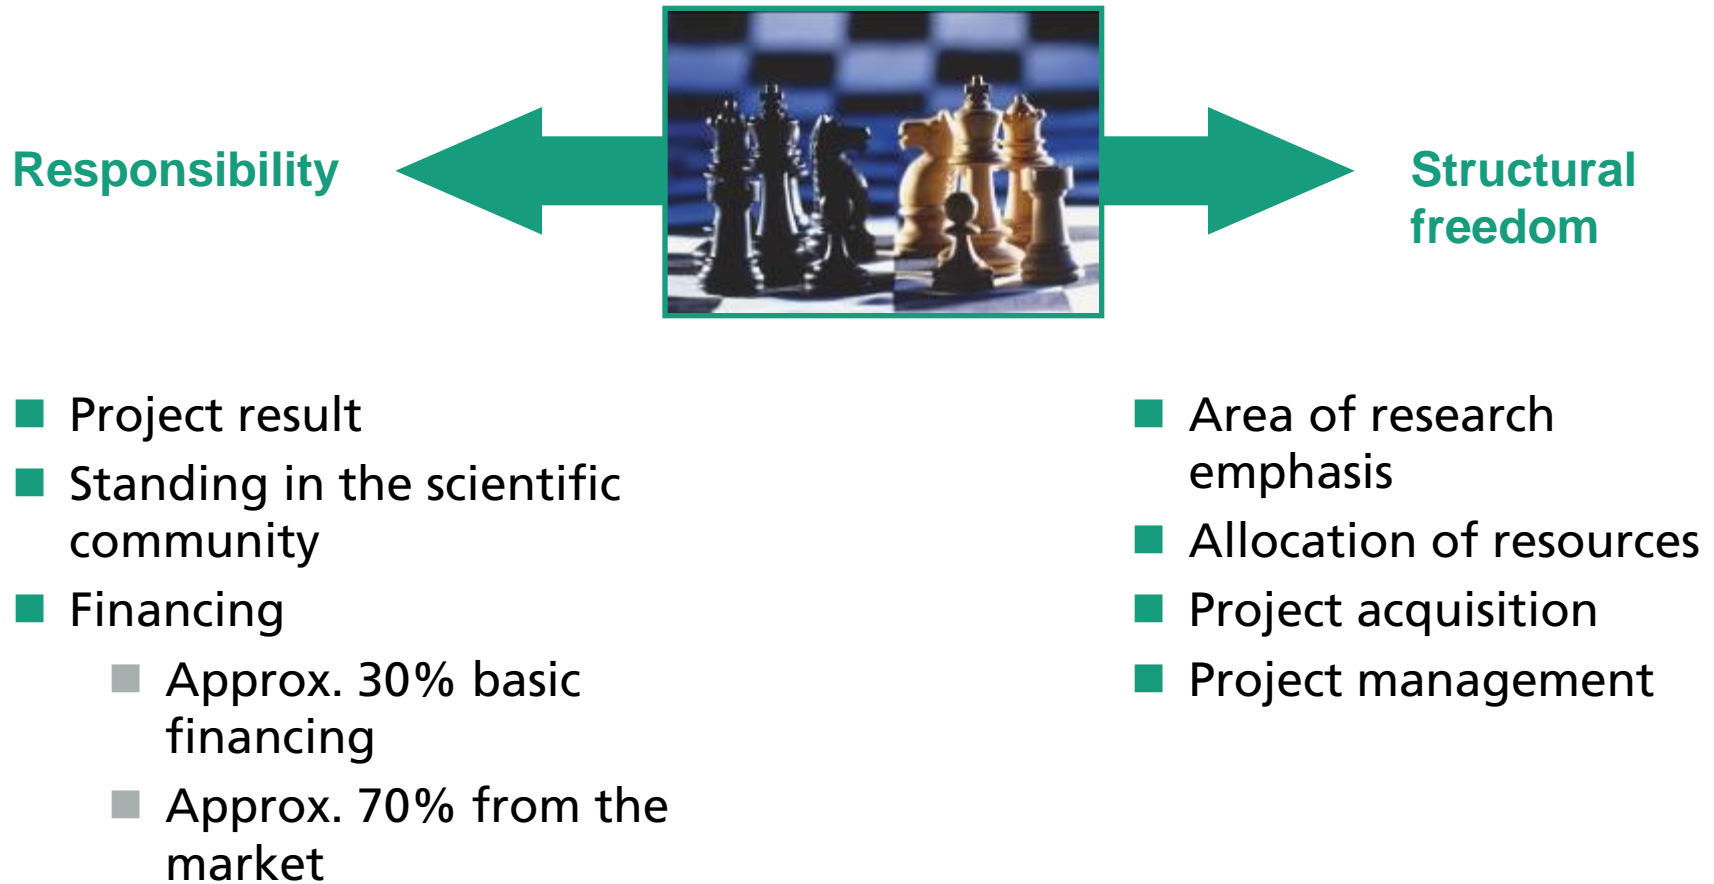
Responsibility

Structural freedom

■ Project result
■ Standing in the scientific community
■ Financing
■ Approx. 30% basic financing
■ Approx. 70% from the market

■ Area of research emphasis
■ Allocation of resources
■ Project acquisition
■ Project management